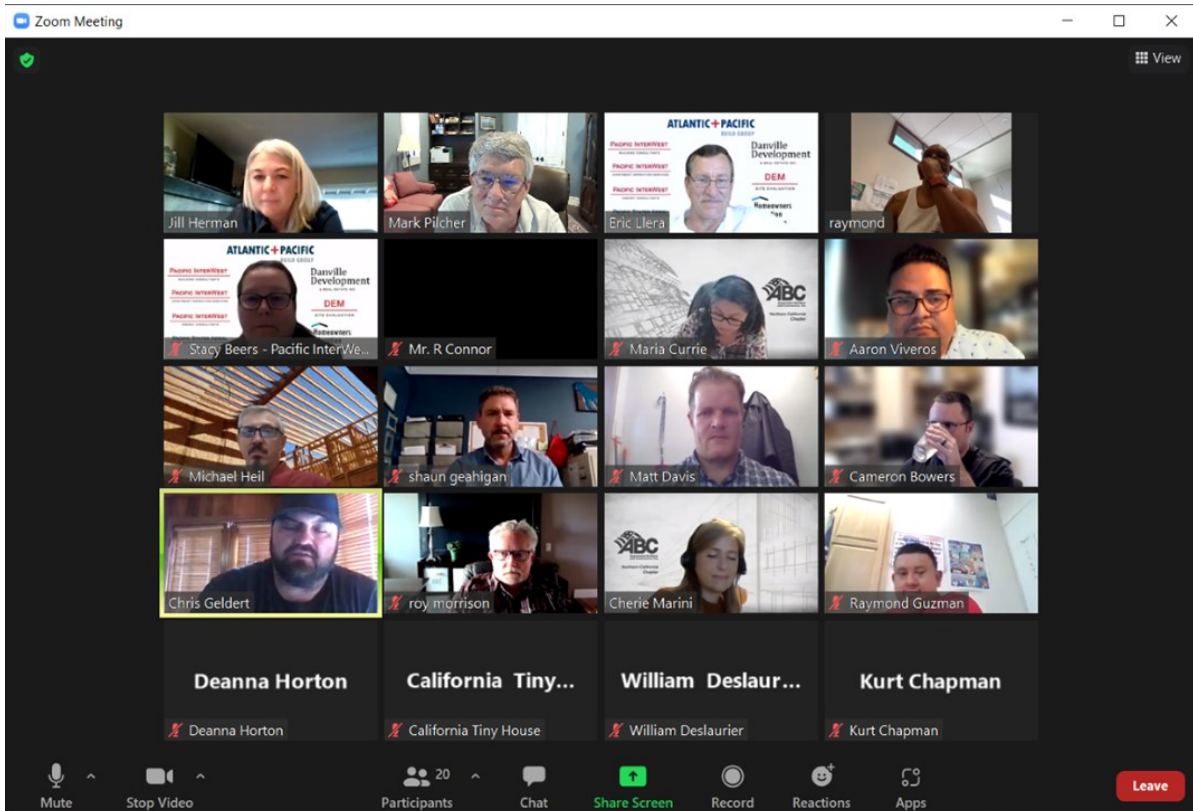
Zoom Meeting

View

Jill Herman

Mark Pilcher

ATLANTIC + PACIFIC
Pacific InterWest
Pacific InterWest
Pacific InterWest
Danville Development
DEM
Homeowners
Eric Llera

raymond

ATLANTIC + PACIFIC
Pacific InterWest
Pacific InterWest
Pacific InterWest
Danville Development
DEM
Homeowners
Stacy Beers - Pacific InterWe...

Mr. R Connor

ABC
Maria Currie

Aaron Viveros

Michael Heil

shaun geahigan

Matt Davis

Cameron Bowers

Chris Geldert

roy morrison

ABC
Cherie Marini

Raymond Guzman

Deanna Horton
Deanna Horton

California Tiny...
California Tiny House

William Deslaur...
William Deslaurier

Kurt Chapman
Kurt Chapman

Mute
Stop Video
20
Participants
Chat
Share Screen
Record
Reactions
Apps
Leave